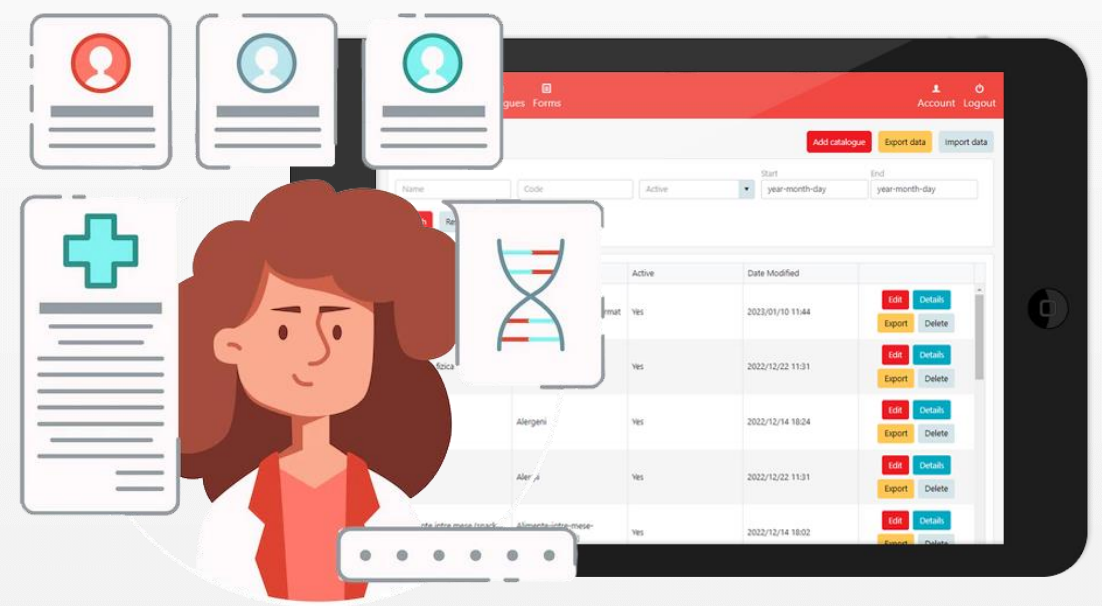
gues Forms

Account Logout

Add catalogue Export data Import data

Name Code Active Start year-month-day End year-month-day

Re

| Active | Date Modified | |
|---|---|---|
| rmat Yes | 2023/01/10 11:44 | Edit Details Export Delete |
| fizica Yes | 2022/12/22 11:31 | Edit Details Export Delete |
| Alergeni Yes | 2022/12/14 18:24 | Edit Details Export Delete |
| Ale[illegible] Yes | 2022/12/22 11:31 | Edit Details Export Delete |
| nte intre mese (snack Alimente intre mese- Yes | 2022/12/14 18:02 | Edit Details Export Delete |